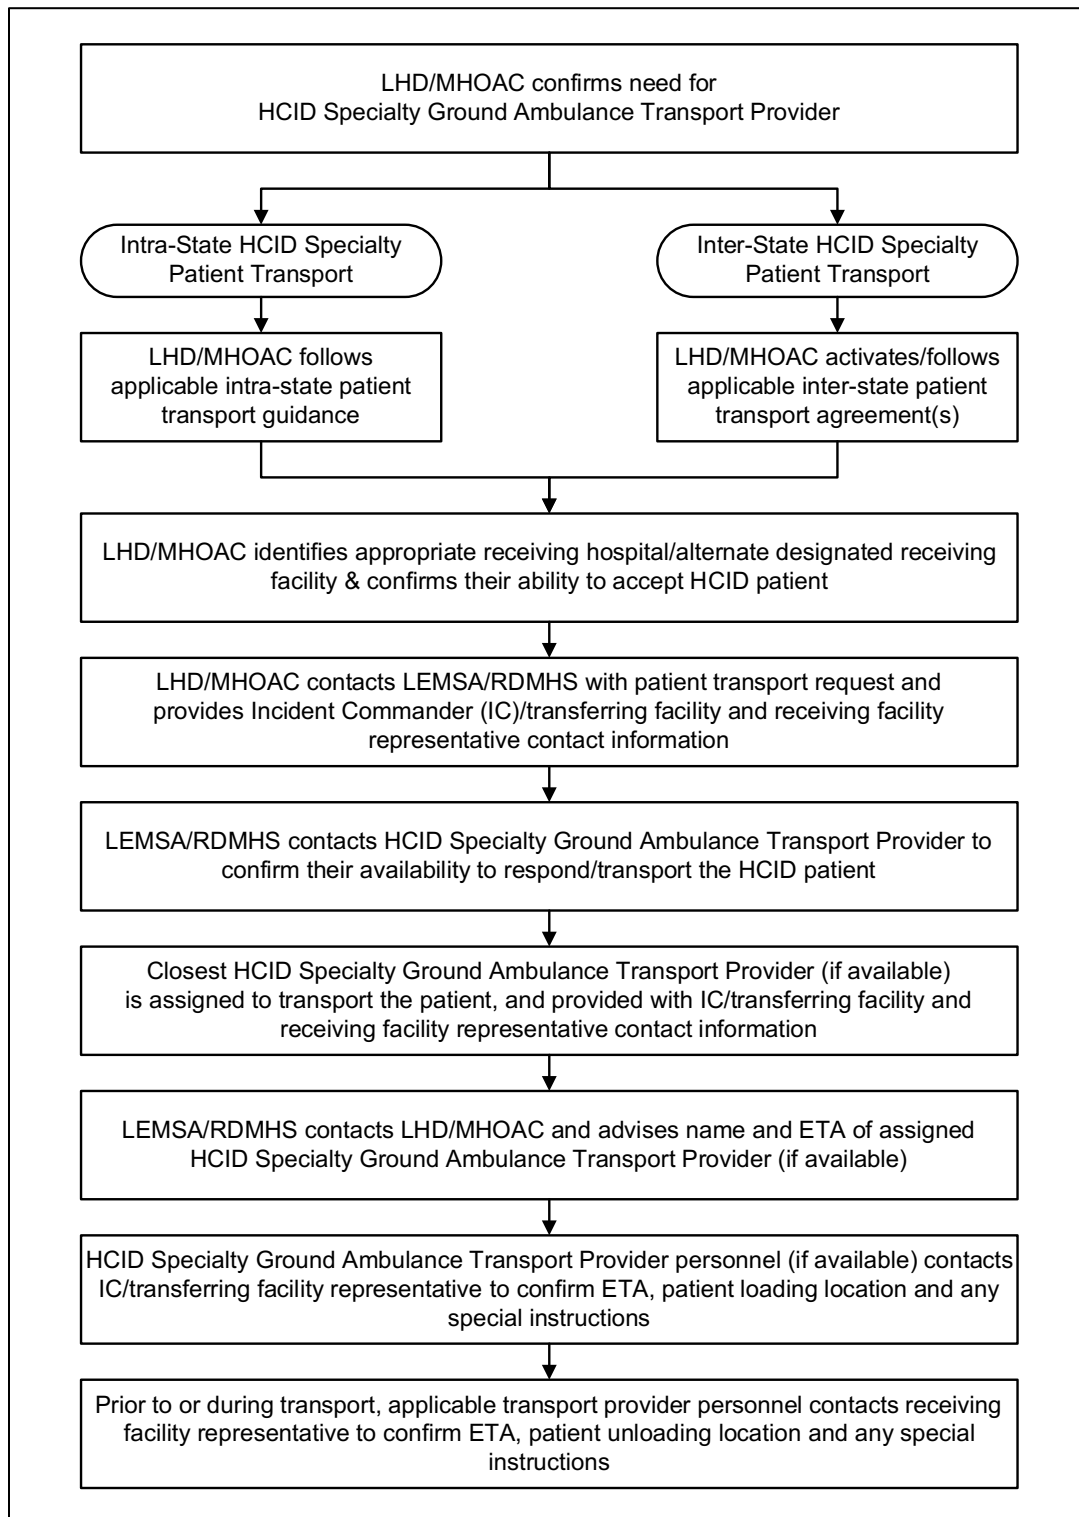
LHD/MHOAC confirms need for HCID Specialty Ground Ambulance Transport Provider

Intra-State HCID Specialty Patient Transport

Inter-State HCID Specialty Patient Transport

LHD/MHOAC follows applicable intra-state patient transport guidance

LHD/MHOAC activates/follows applicable inter-state patient transport agreement(s)

LHD/MHOAC identifies appropriate receiving hospital/alternate designated receiving facility & confirms their ability to accept HCID patient

LHD/MHOAC contacts LEMSA/RDMHS with patient transport request and provides Incident Commander (IC)/transferring facility and receiving facility representative contact information

LEMSA/RDMHS contacts HCID Specialty Ground Ambulance Transport Provider to confirm their availability to respond/transport the HCID patient

Closest HCID Specialty Ground Ambulance Transport Provider (if available) is assigned to transport the patient, and provided with IC/transferring facility and receiving facility representative contact information

LEMSA/RDMHS contacts LHD/MHOAC and advises name and ETA of assigned HCID Specialty Ground Ambulance Transport Provider (if available)

HCID Specialty Ground Ambulance Transport Provider personnel (if available) contacts IC/transferring facility representative to confirm ETA, patient loading location and any special instructions

Prior to or during transport, applicable transport provider personnel contacts receiving facility representative to confirm ETA, patient unloading location and any special instructions